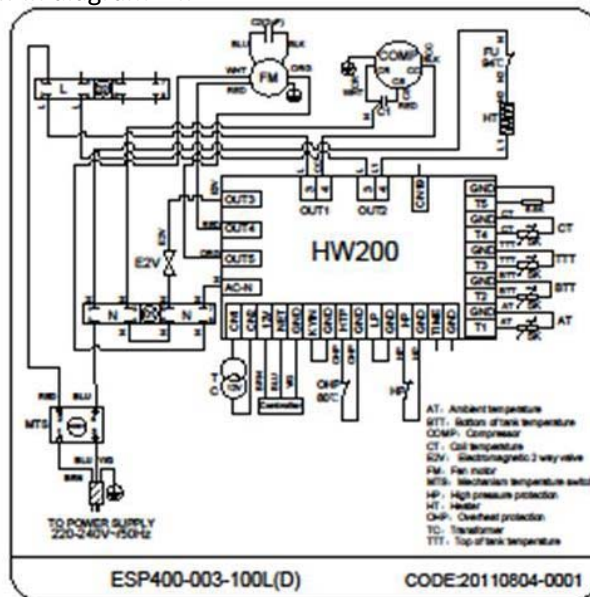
FM
COMP
FU 94°C
HT
E2V
OUT3
OUT4
OUT5
AC-N
OUT1
OUT2
HW200
GND
T5
GND
T4
GND
T3
GND
T2
GND
T1
CT
TTT
BTT
AT
N
N
L
MTS
OHP 80°C
HP
T C
Controller
TO POWER SUPPLY 220-240V~/50Hz

AT: Ambient temperature
BTT: Bottom of tank temperature
COMP: Compressor
CT: Coil temperature
E2V: Electromagnetic 2 way valve
FM: Fan motor
MTS: Mechanism temperature switch
HP: High pressure protection
HT: Heater
OHP: Overheat protection
TC: Transformer
TTT: Top of tank temperature

ESP400-003-100L(D)
CODE:20110804-0001